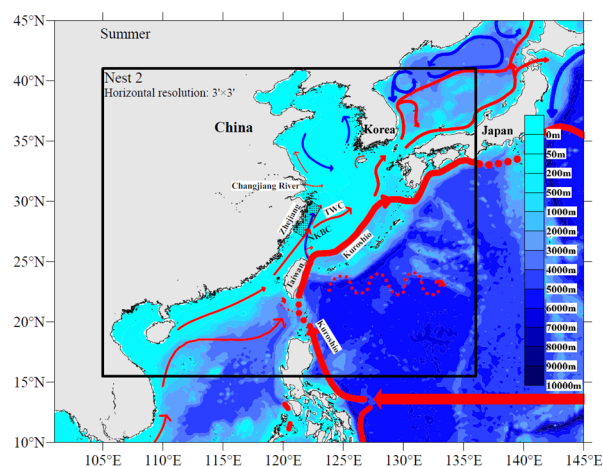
Summer

Nest 2
Horizontal resolution: 3'×3'

China

Korea

Japan

Changjiang River

Zhejiang

TWC

ZFMBC

Kuroshio

Taiwan

Kuroshio

0m
50m
200m
500m
1000m
2000m
3000m
4000m
5000m
6000m
7000m
8000m
9000m
10000m

45°N
40°N
35°N
30°N
25°N
20°N
15°N
10°N

105°E 110°E 115°E 120°E 125°E 130°E 135°E 140°E 145°E